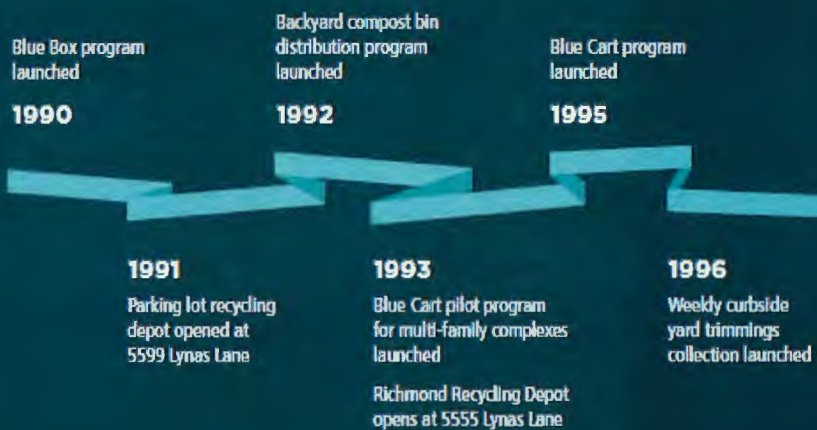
Blue Box program launched

1990

Backyard compost bin distribution program launched

1992

Blue Cart program launched

1995

1991

Parking lot recycling depot opened at 5599 Lynas Lane

1993

Blue Cart pilot program for multi-family complexes launched

Richmond Recycling Depot opens at 5555 Lynas Lane

1996

Weekly curbside yard trimmings collection launched